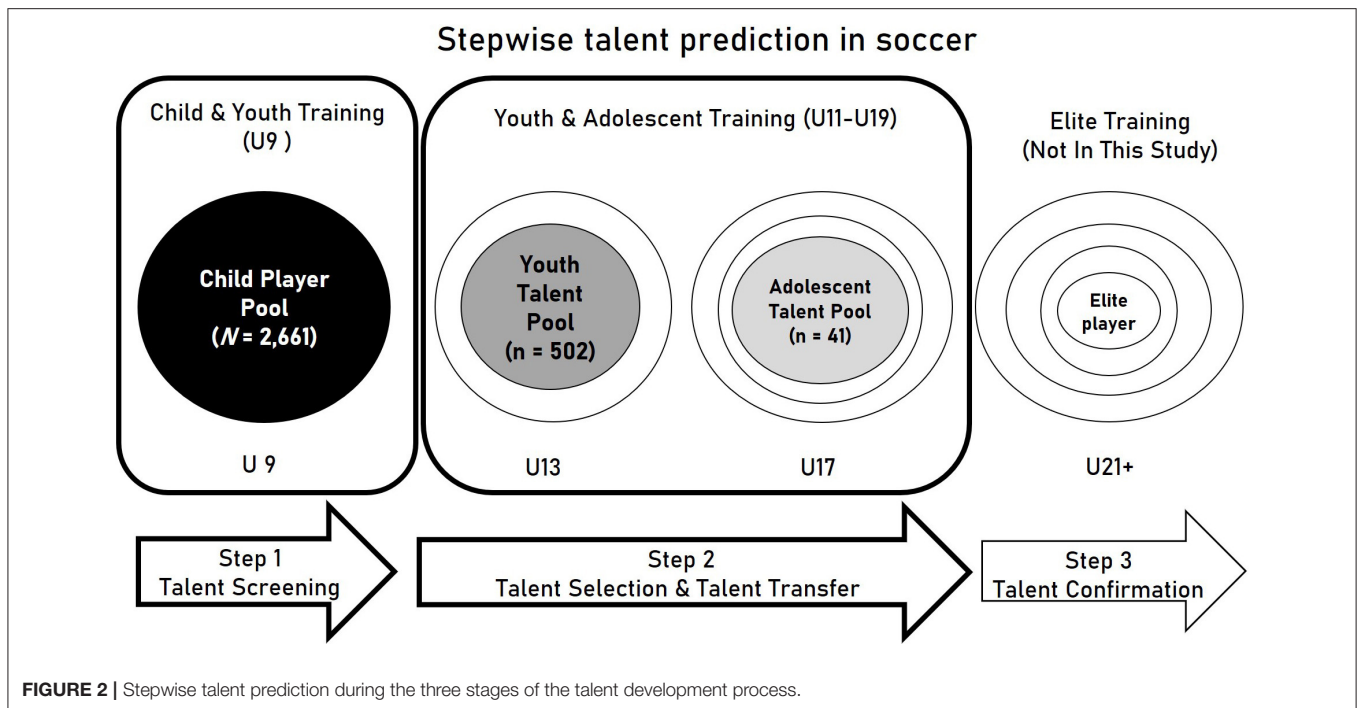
Stepwise talent prediction in soccer

Child & Youth Training (U9 )

Child Player Pool ($N$ = 2,661)

U 9

Youth & Adolescent Training (U11-U19)

Youth Talent Pool (n = 502)

U13

Adolescent Talent Pool (n = 41)

U17

Elite Training (Not In This Study)

Elite player

U21+

Step 1 Talent Screening

Step 2 Talent Selection & Talent Transfer

Step 3 Talent Confirmation

FIGURE 2 | Stepwise talent prediction during the three stages of the talent development process.